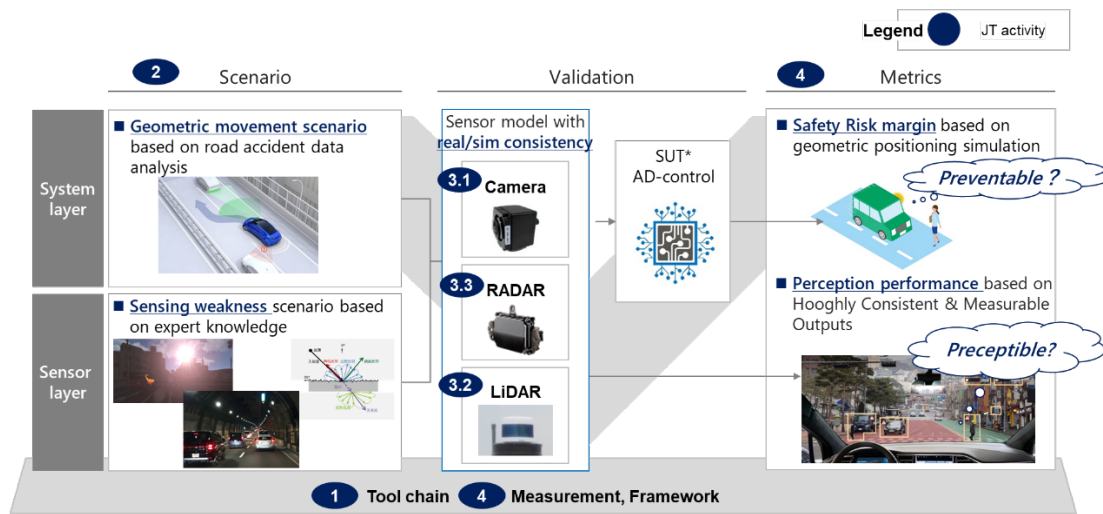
Legend JT activity

2 Scenario

Validation

4 Metrics

System layer

Sensor layer

■ Geometric movement scenario based on road accident data analysis

■ Sensing weakness scenario based on expert knowledge

Sensor model with real/sim consistency

3.1 Camera

3.3 RADAR

3.2 LiDAR

SUT* AD-control

■ Safety Risk margin based on geometric positioning simulation

Preventable ?

■ Perception performance based on Hooghly Consistent & Measurable Outputs

Preceptible?

1 Tool chain 4 Measurement, Framework